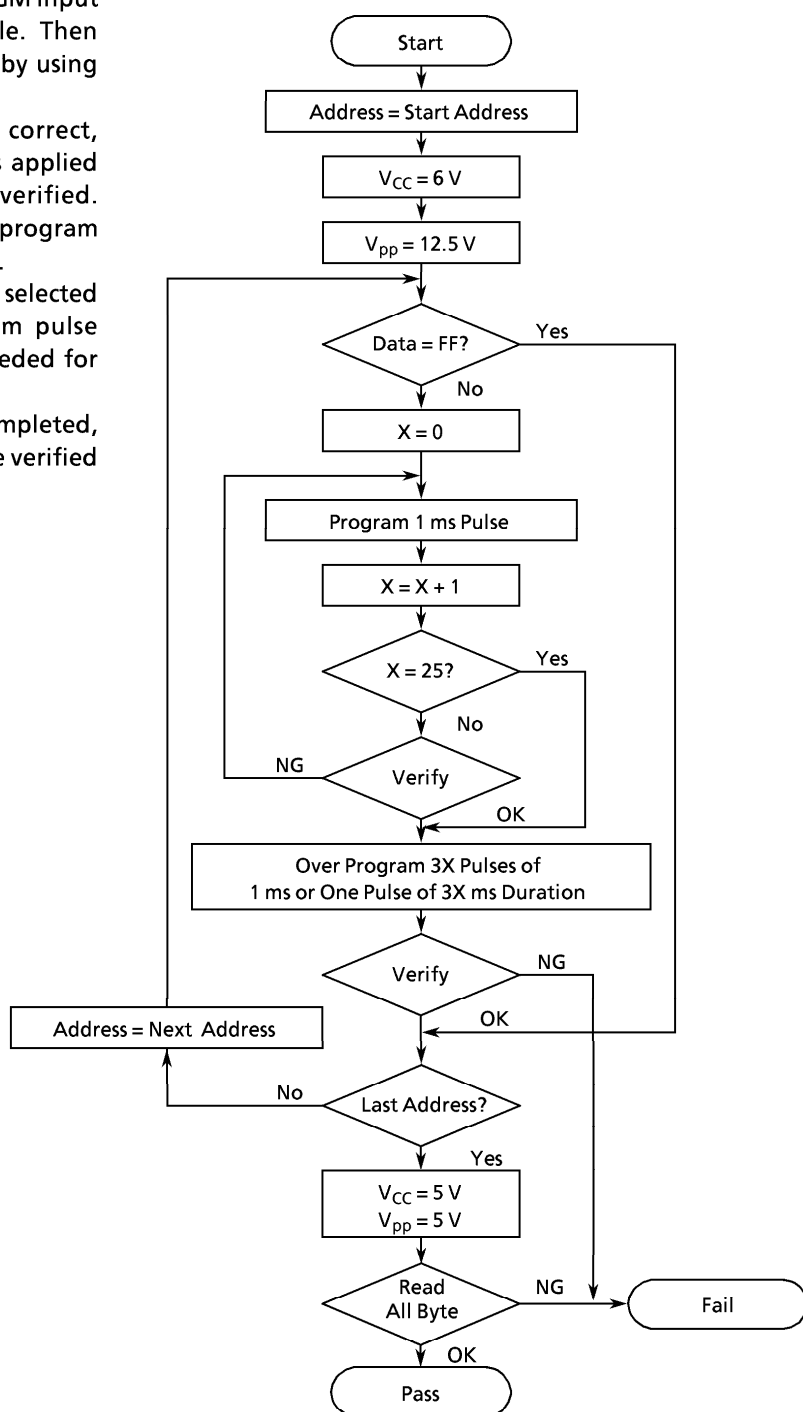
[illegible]M input
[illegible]le. Then
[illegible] by using

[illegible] correct,
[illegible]s applied
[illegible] verified.
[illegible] program
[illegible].

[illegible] selected
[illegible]m pulse
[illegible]eded for

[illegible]mpleted,
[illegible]e verified

Start

Address = Start Address

$V_{CC}$ = 6 V

$V_{pp}$ = 12.5 V

Data = FF?

Yes

No

X = 0

Program 1 ms Pulse

X = X + 1

X = 25?

Yes

No

NG

Verify

OK

Over Program 3X Pulses of 1 ms or One Pulse of 3X ms Duration

Verify

NG

OK

Address = Next Address

No

Last Address?

Yes

$V_{CC}$ = 5 V
$V_{pp}$ = 5 V

Read All Byte

NG

Fail

OK

Pass